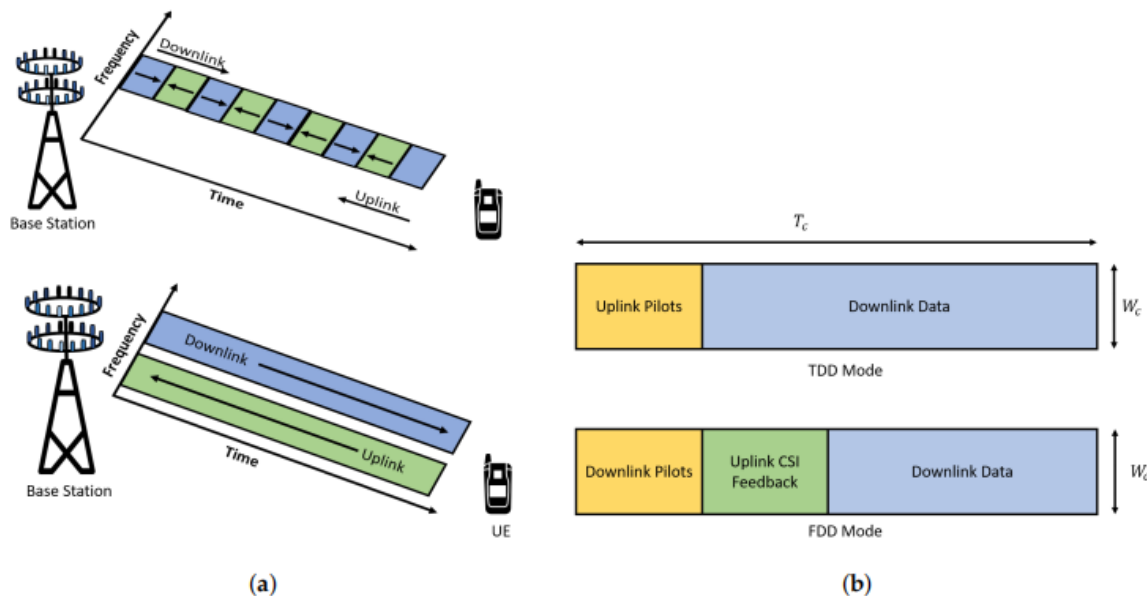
Frequency

Downlink

Base Station

Time

Uplink

Frequency

Downlink

Base Station

Time

Uplink

UE

(a)

$T_c$

Uplink Pilots

Downlink Data

$W_c$

TDD Mode

Downlink Pilots

Uplink CSI Feedback

Downlink Data

$W_c$

FDD Mode

(b)